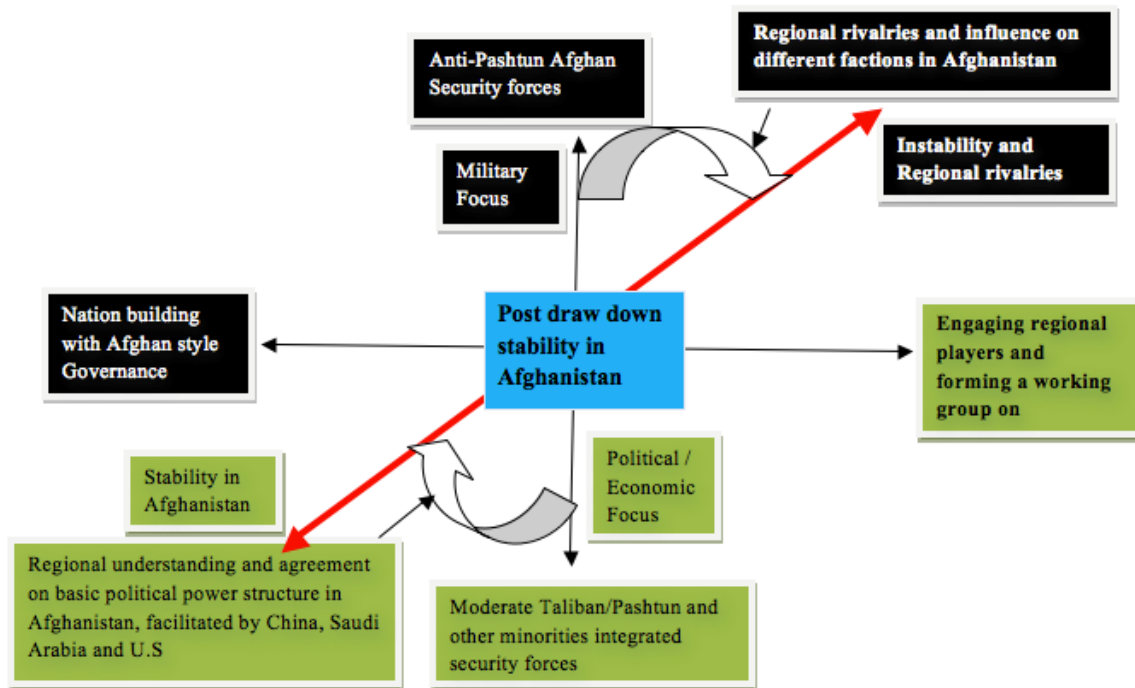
Anti-Pashtun Afghan Security forces

Regional rivalries and influence on different factions in Afghanistan

Military Focus

Instability and Regional rivalries

Nation building with Afghan style Governance

Post draw down stability in Afghanistan

Engaging regional players and forming a working group on

Stability in Afghanistan

Political / Economic Focus

Regional understanding and agreement on basic political power structure in Afghanistan, facilitated by China, Saudi Arabia and U.S

Moderate Taliban/Pashtun and other minorities integrated security forces